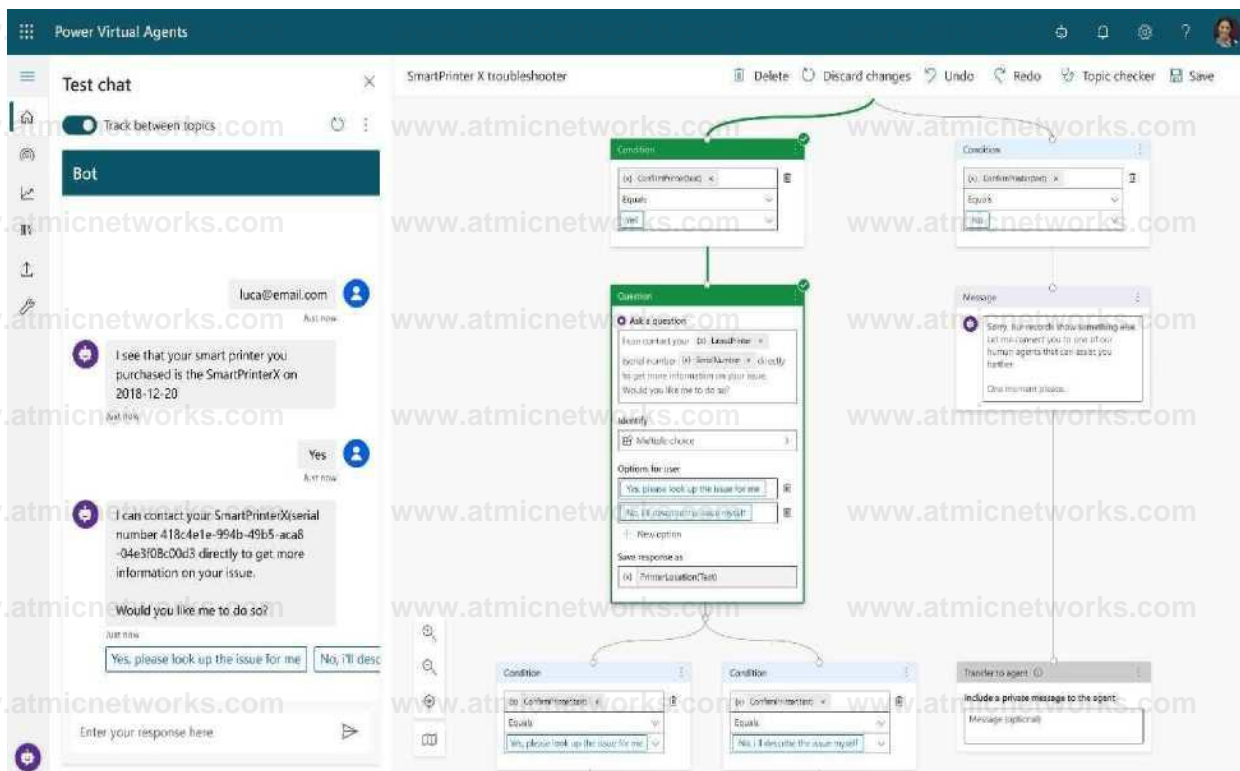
Power Virtual Agents

Test chat

Track between topics

Bot

luca@email.com
Just now

I see that your smart printer you purchased is the SmartPrinterX on 2018-12-20
Just now

Yes
Just now

I can contact your SmartPrinterX(serial number 418c4e1e-994b-49b5-aca8-04e3f08c00d3 directly to get more information on your issue.

Would you like me to do so?
Just now

Yes, please look up the issue for me
No, I'll desc

Enter your response here

SmartPrinter X troubleshooter
Delete
Discard changes
Undo
Redo
Topic checker
Save

Condition
(x) ConfirmPrinter(text)
Equals
Yes

Condition
(x) ConfirmPrinter(text)
Equals
No

Question
Ask a question
I can contact your (x) LatestPrinter (serial number (x) SerialNumber directly to get more information on your issue. Would you like me to do so?
Identify
Multiple choice
Options for user
Yes, please look up the issue for me
No, I'll describe the issue myself
New option
Save response as
(x) PrinterLocation(Text)

Message
Sorry, our records show something else. Let me connect you to one of our human agents that can assist you further.
One moment please.

Condition
(x) ConfirmPrinter(text)
Equals
Yes, please look up the issue for me

Condition
(x) ConfirmPrinter(text)
Equals
No, I'll describe the issue myself

Transfer to agent
Include a private message to the agent
Message (optional)

www.atmicnetworks.com